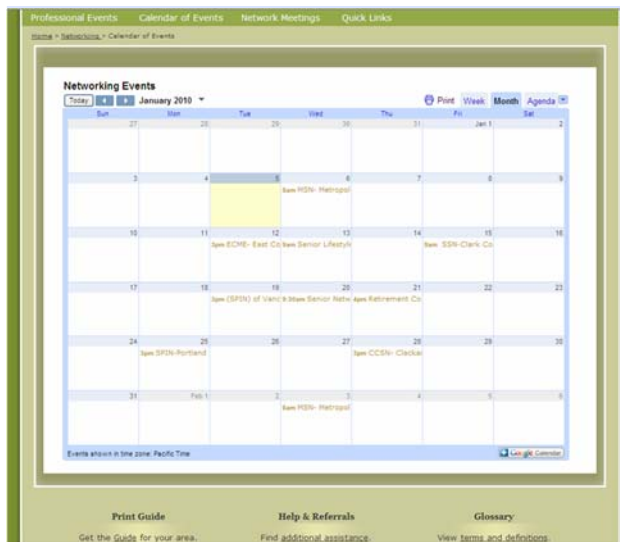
Professional Events Calendar of Events Network Meetings Quick Links

Home > Networking > Calendar of Events

Networking Events

Today January 2010

Print Week Month Agenda

| Sun | Mon | Tue | Wed | Thu | Fri | Sat |
|---|---|---|---|---|---|---|
| 27 | 28 | 29 | 30 | 31 | Jan 1 | 2 |
| 3 | 4 | 5 | 6 8am MSN- Metropol | 7 | 8 | 9 |
| 10 | 11 | 12 3pm ECMS- East Co | 13 9am Senior Lifestyle | 14 | 15 9am SSN-Clark Co | 16 |
| 17 | 18 | 19 3pm (SPIN) of Vanc | 20 9:30am Senior Netw | 21 4pm Retirement Co | 22 | 23 |
| 24 | 25 3pm SPIN-Portland | 26 | 27 | 28 3pm CCSN- Clackar | 29 | 30 |
| 31 | Feb 1 | 2 | 3 8am MSN- Metropol | 4 | 5 | 6 |

Events shown in time zone: Pacific Time

Google Calendar

Print Guide

Get the Guide for your area.

Help & Referrals

Find additional assistance.

Glossary

View terms and definitions.